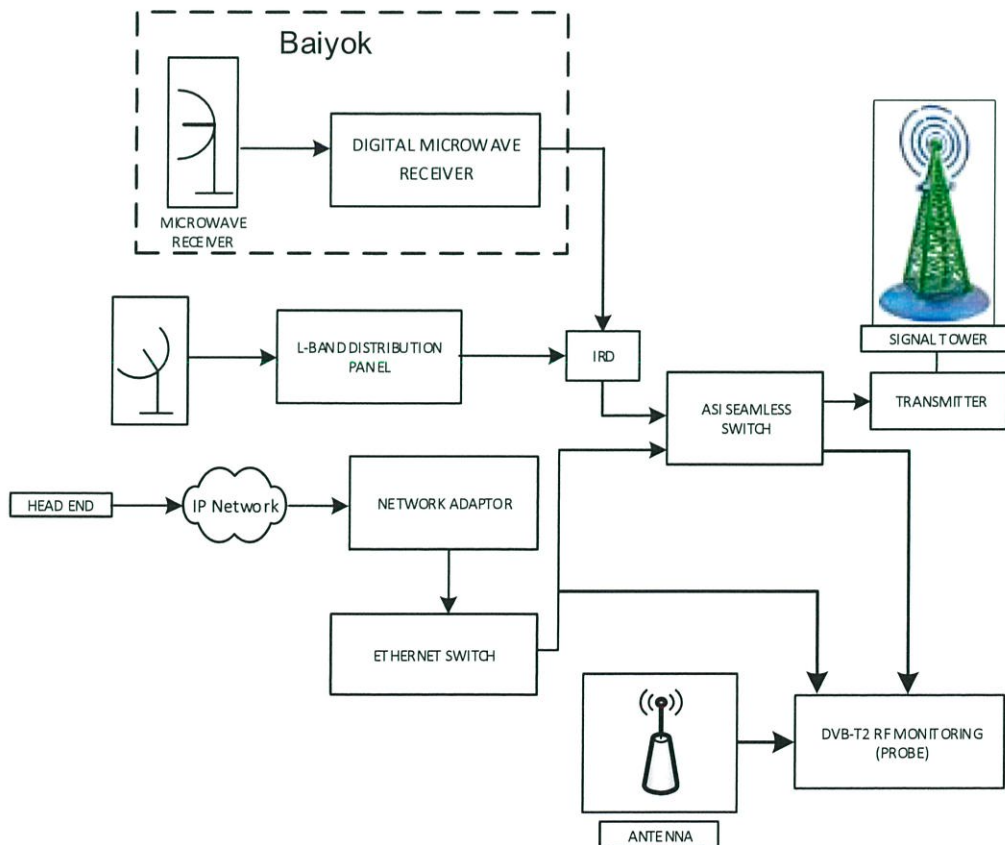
Baiyok

MICROWAVE RECEIVER

DIGITAL MICROWAVE RECEIVER

SIGNAL TOWER

L-BAND DISTRIBUTION PANEL

IRD

ASI SEAMLESS SWITCH

TRANSMITTER

HEAD END

IP Network

NETWORK ADAPTOR

ETHERNET SWITCH

DVB-T2 RF MONITORING (PROBE)

ANTENNA